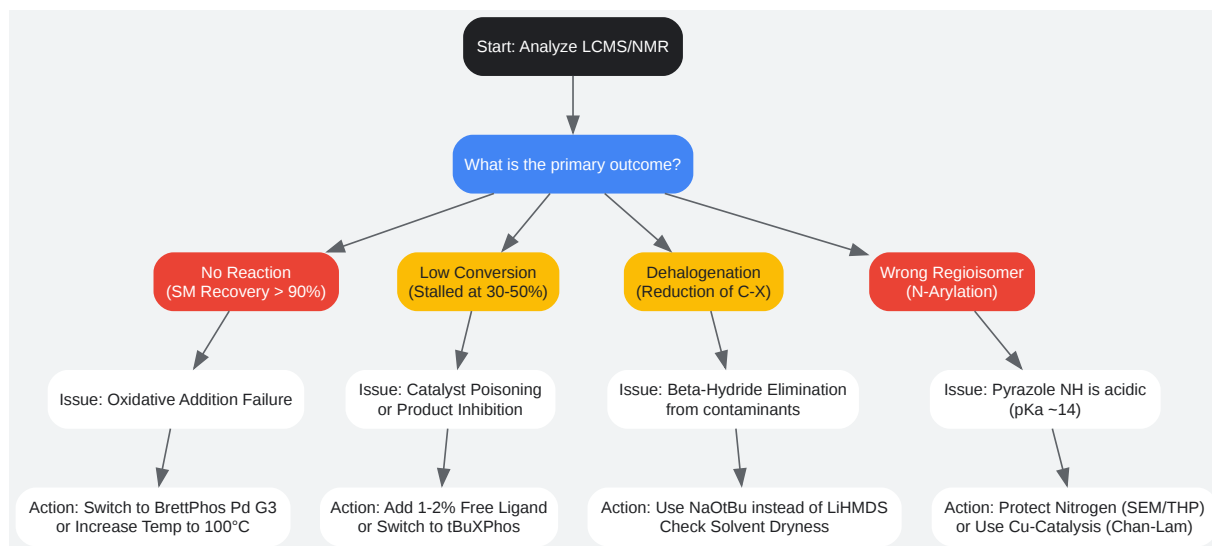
Start: Analyze LCMS/NMR

What is the primary outcome?

No Reaction (SM Recovery > 90%)

Low Conversion (Stalled at 30-50%)

Dehalogenation (Reduction of C-X)

Wrong Regioisomer (N-Arylation)

Issue: Oxidative Addition Failure

Issue: Catalyst Poisoning or Product Inhibition

Issue: Beta-Hydride Elimination from contaminants

Issue: Pyrazole NH is acidic (pKa ~14)

Action: Switch to BrettPhos Pd G3 or Increase Temp to 100°C

Action: Add 1-2% Free Ligand or Switch to tBuXPhos

Action: Use NaOtBu instead of LiHMDS Check Solvent Dryness

Action: Protect Nitrogen (SEM/THP) or Use Cu-Catalysis (Chan-Lam)